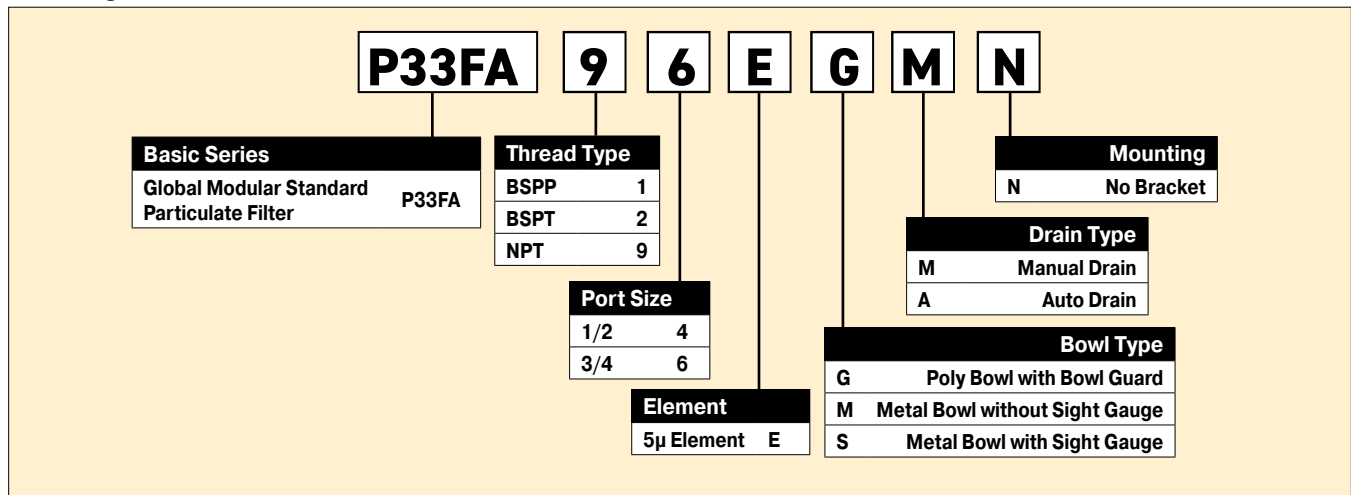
P33FA 9 6 E G M N

| Basic Series | |
|---|---|
| Global Modular Standard Particulate Filter | P33FA |

| Thread Type | |
|---|---|
| BSPP | 1 |
| BSPT | 2 |
| NPT | 9 |

| Port Size | |
|---|---|
| 1/2 | 4 |
| 3/4 | 6 |

| Element | |
|---|---|
| 5µ Element | E |

| | Bowl Type |
|---|---|
| G | Poly Bowl with Bowl Guard |
| M | Metal Bowl without Sight Gauge |
| S | Metal Bowl with Sight Gauge |

| | Drain Type |
|---|---|
| M | Manual Drain |
| A | Auto Drain |

| | Mounting |
|---|---|
| N | No Bracket |